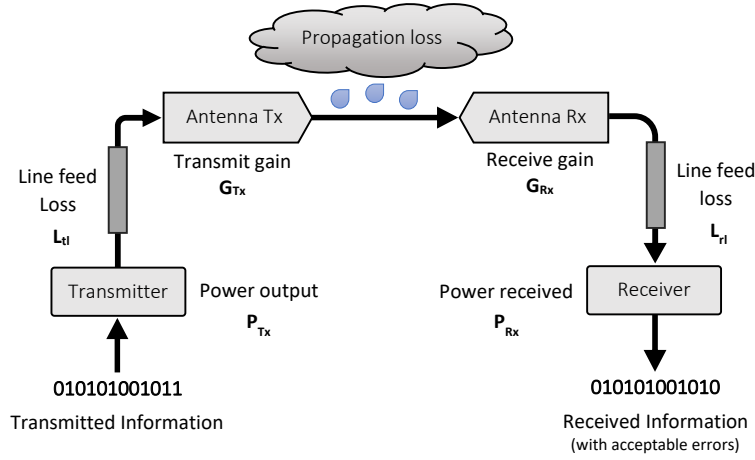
Propagation loss

Antenna Tx

Antenna Rx

Transmit gain
$G_{Tx}$

Receive gain
$G_{Rx}$

Line feed Loss
$L_{tl}$

Line feed loss
$L_{rl}$

Transmitter

Power output
$P_{Tx}$

Power received
$P_{Rx}$

Receiver

010101001011
Transmitted Information

010101001010
Received Information
(with acceptable errors)